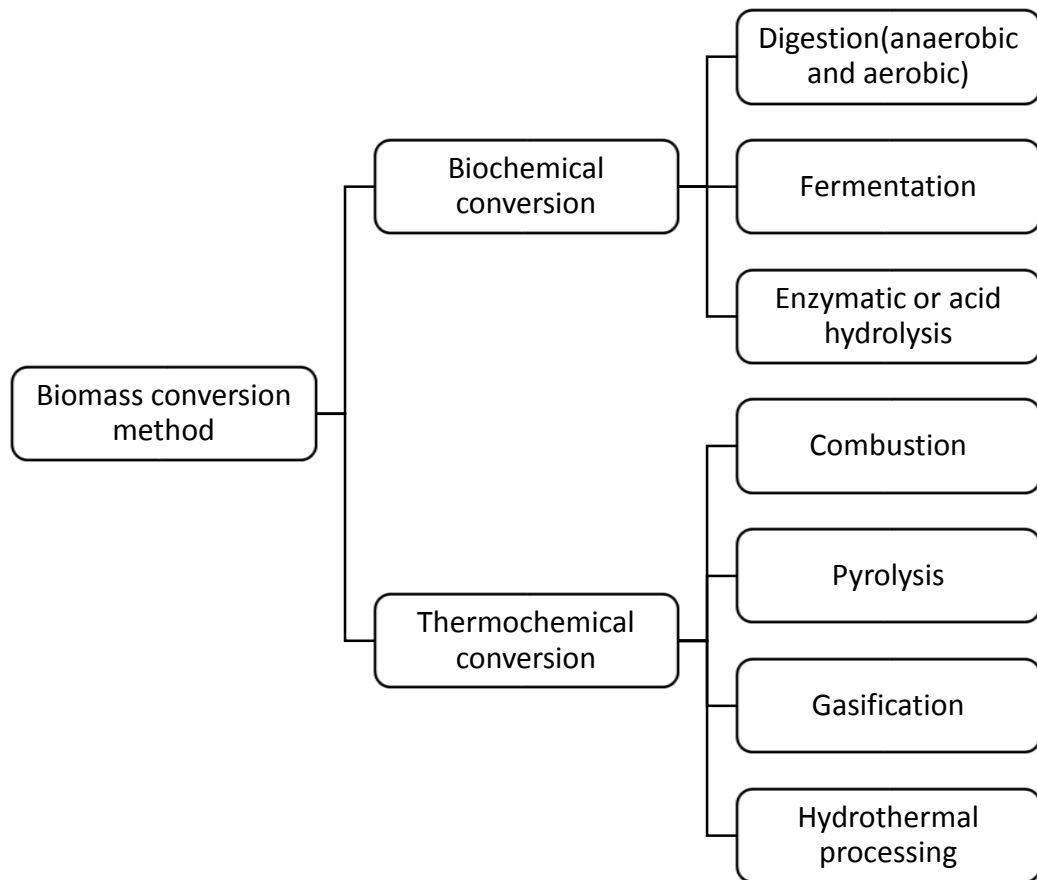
Biomass conversion method

Biochemical conversion

Digestion(anaerobic and aerobic)

Fermentation

Enzymatic or acid hydrolysis

Thermochemical conversion

Combustion

Pyrolysis

Gasification

Hydrothermal processing